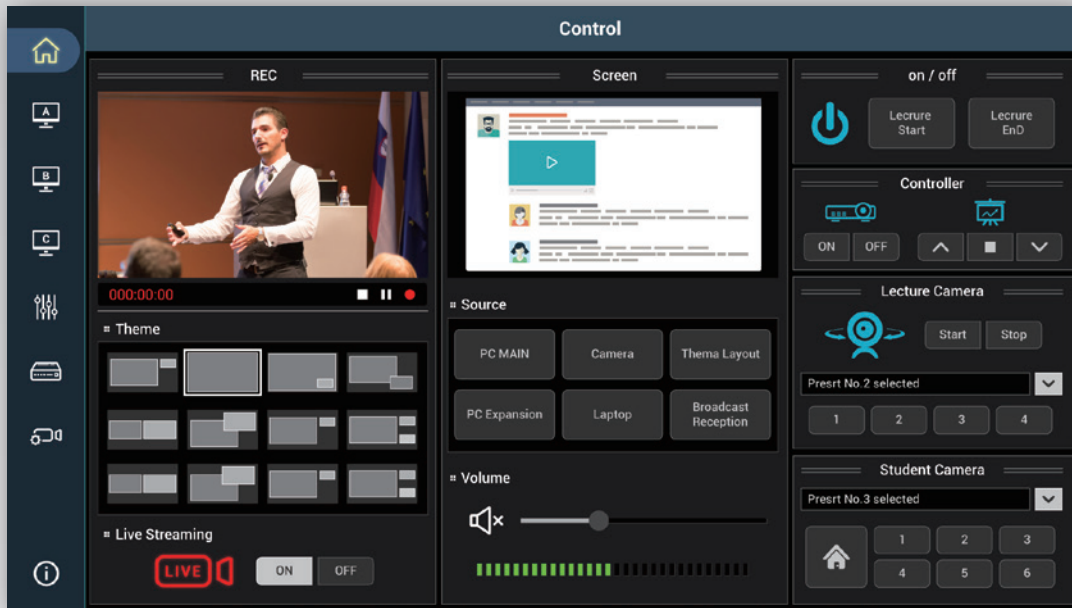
Control

REC

000:00:00

Theme

Live Streaming

LIVE

ON OFF

Screen

Source

PC MAIN
Camera
Thema Layout
PC Expansion
Laptop
Broadcast Reception

Volume

on / off

Lecrure Start
Lecrure EnD

Controller

ON OFF

Lecture Camera

Start Stop

Presrt No.2 selected

1 2 3 4

Student Camera

Presrt No.3 selected

1 2 3
4 5 6